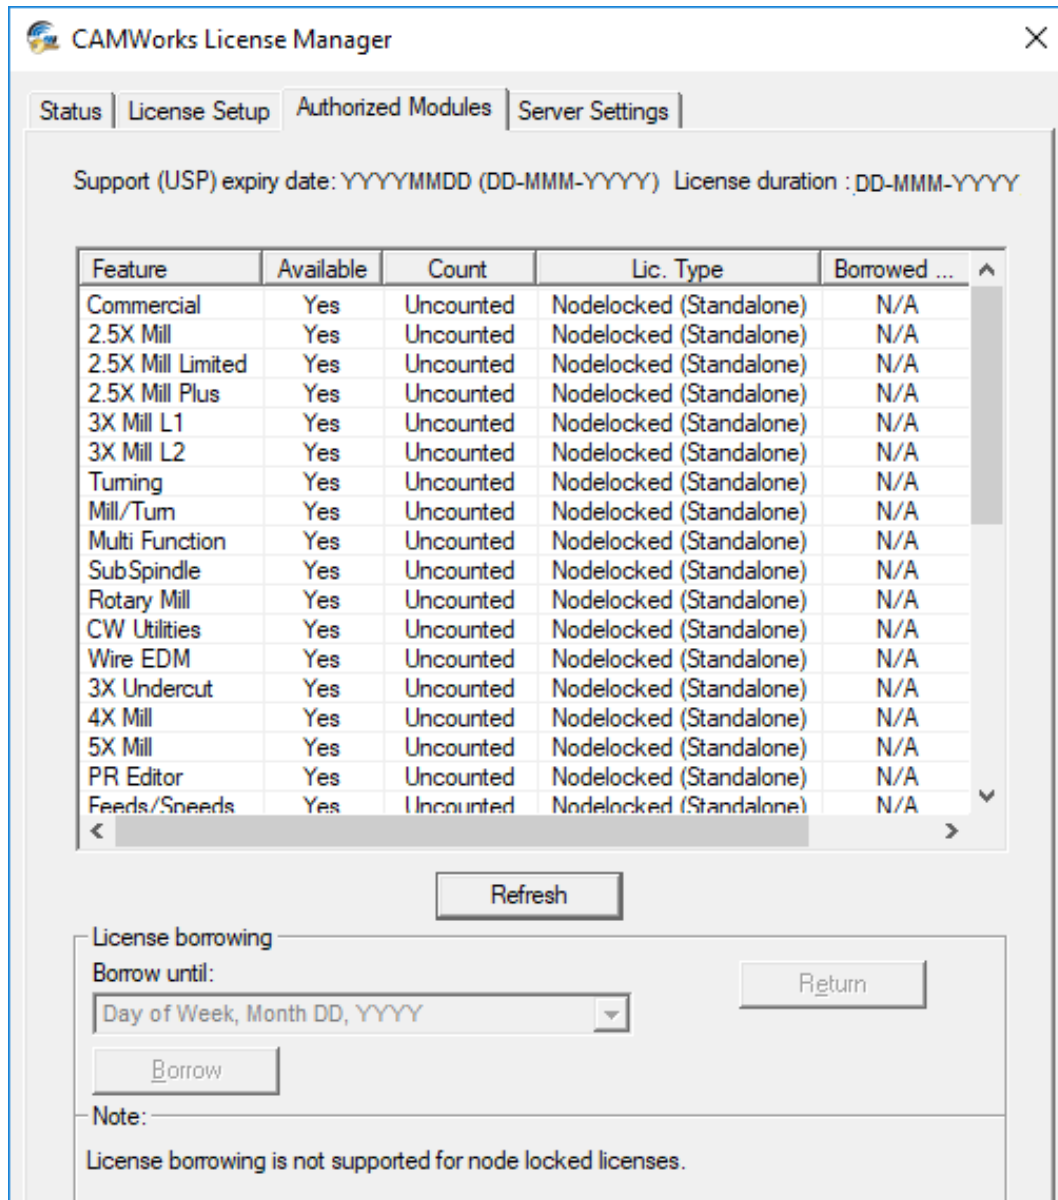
CAMWorks License Manager

Status | License Setup | Authorized Modules | Server Settings

Support (USP) expiry date: YYYYMMDD (DD-MMM-YYYY) License duration : DD-MMM-YYYY

| Feature | Available | Count | Lic. Type | Borrowed ... |
|---|---|---|---|---|
| Commercial | Yes | Uncounted | Nodelocked (Standalone) | N/A |
| 2.5X Mill | Yes | Uncounted | Nodelocked (Standalone) | N/A |
| 2.5X Mill Limited | Yes | Uncounted | Nodelocked (Standalone) | N/A |
| 2.5X Mill Plus | Yes | Uncounted | Nodelocked (Standalone) | N/A |
| 3X Mill L1 | Yes | Uncounted | Nodelocked (Standalone) | N/A |
| 3X Mill L2 | Yes | Uncounted | Nodelocked (Standalone) | N/A |
| Turning | Yes | Uncounted | Nodelocked (Standalone) | N/A |
| Mill/Turn | Yes | Uncounted | Nodelocked (Standalone) | N/A |
| Multi Function | Yes | Uncounted | Nodelocked (Standalone) | N/A |
| SubSpindle | Yes | Uncounted | Nodelocked (Standalone) | N/A |
| Rotary Mill | Yes | Uncounted | Nodelocked (Standalone) | N/A |
| CW Utilities | Yes | Uncounted | Nodelocked (Standalone) | N/A |
| Wire EDM | Yes | Uncounted | Nodelocked (Standalone) | N/A |
| 3X Undercut | Yes | Uncounted | Nodelocked (Standalone) | N/A |
| 4X Mill | Yes | Uncounted | Nodelocked (Standalone) | N/A |
| 5X Mill | Yes | Uncounted | Nodelocked (Standalone) | N/A |
| PR Editor | Yes | Uncounted | Nodelocked (Standalone) | N/A |
| Feeds/Speeds | Yes | Uncounted | Nodelocked (Standalone) | N/A |

Refresh

License borrowing
Borrow until:
Day of Week, Month DD, YYYY
Return
Borrow

Note:
License borrowing is not supported for node locked licenses.